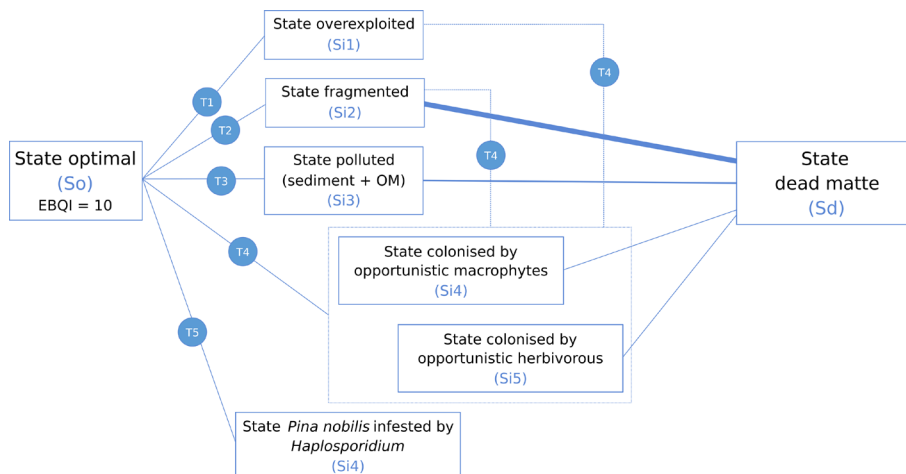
State optimal
(So)
EBQI = 10

T1

T2

T3

T4

T5

State overexploited
(Si1)

State fragmented
(Si2)

State polluted
(sediment + OM)
(Si3)

T4

T4

State colonised by opportunistic macrophytes
(Si4)

State colonised by opportunistic herbivorous
(Si5)

State *Pina nobilis* infested by *Haplosporidium*
(Si4)

State
dead matte
(Sd)